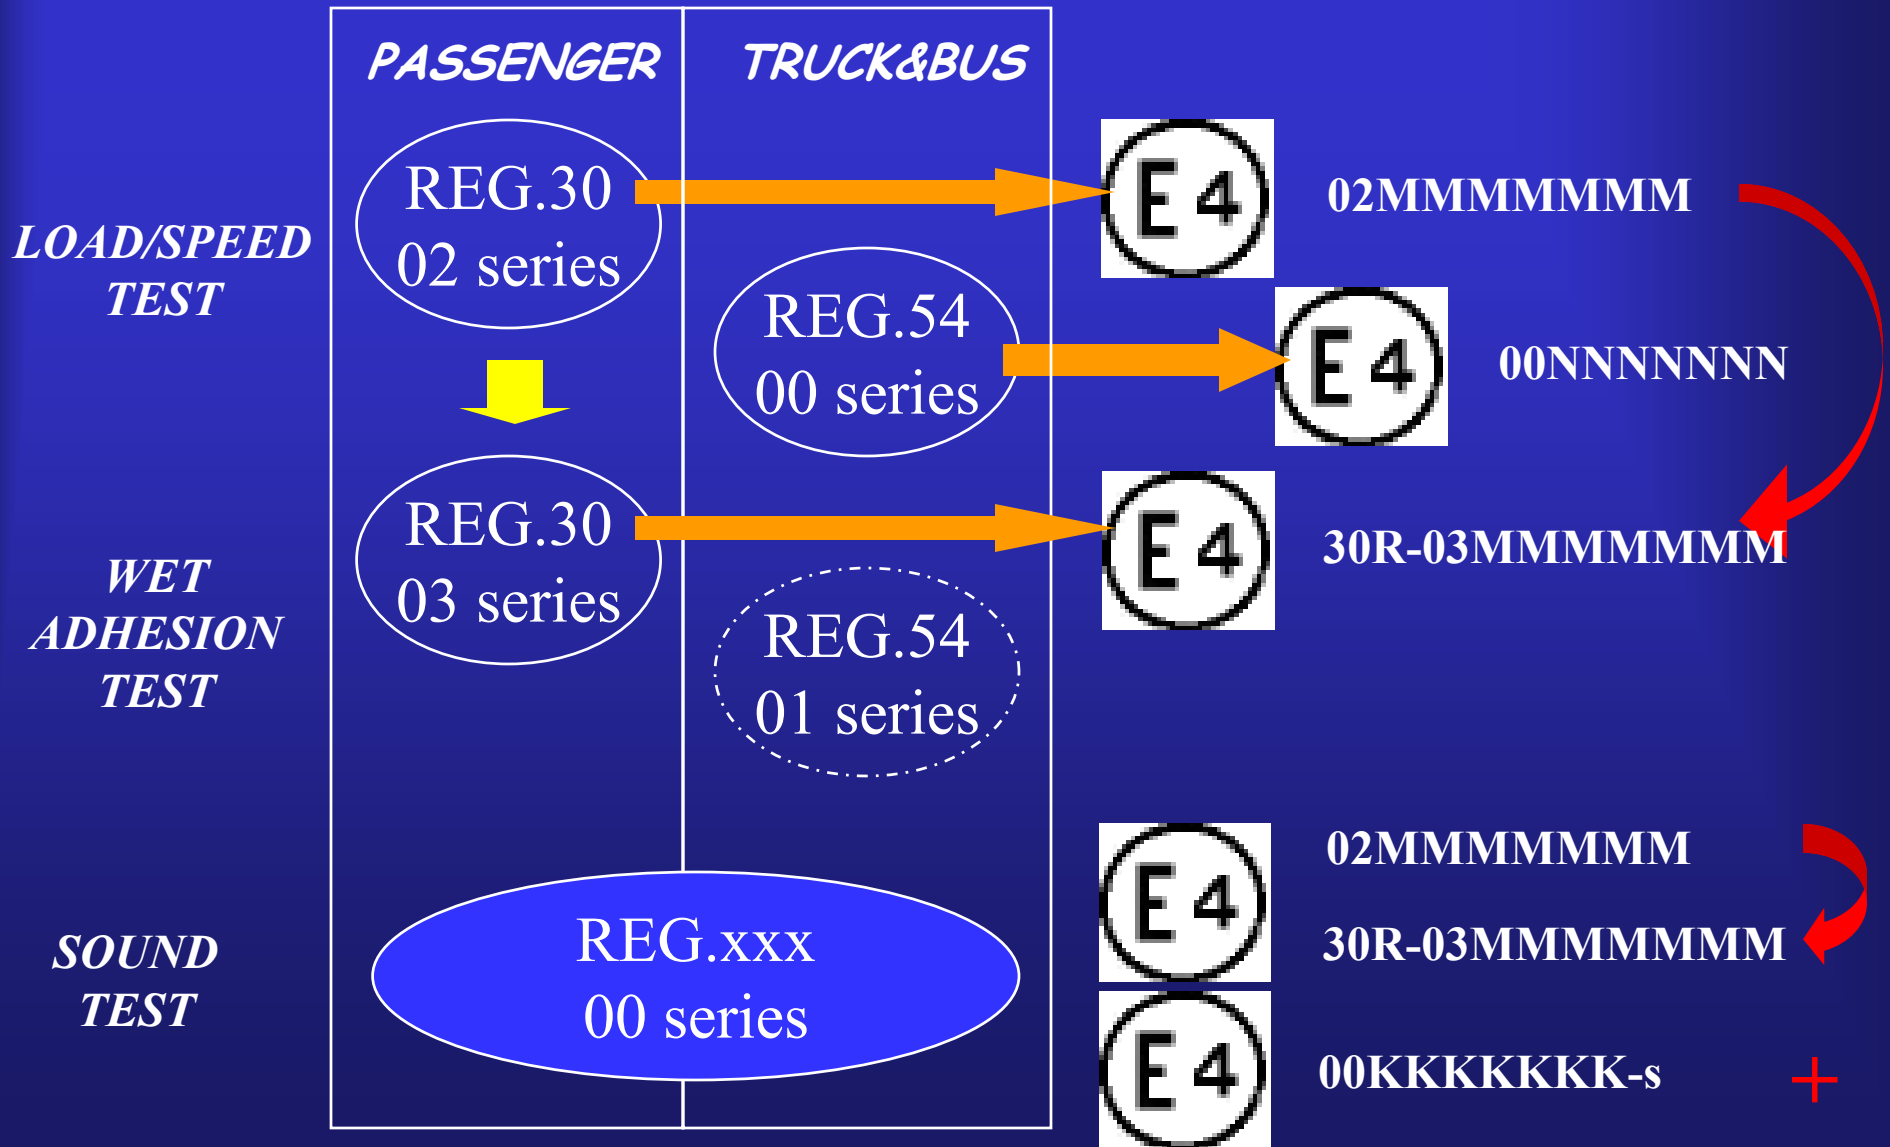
PASSENGER

TRUCK&BUS

LOAD/SPEED TEST

REG.30
02 series

E 4

02MMMMMMM

REG.54
00 series

E 4

00NNNNNNN

REG.30
03 series

E 4

30R-03MMMMMMM

WET ADHESION TEST

REG.54
01 series

SOUND TEST

REG.xxx
00 series

E 4

02MMMMMMM

30R-03MMMMMMM

E 4

00KKKKKKK-s

+